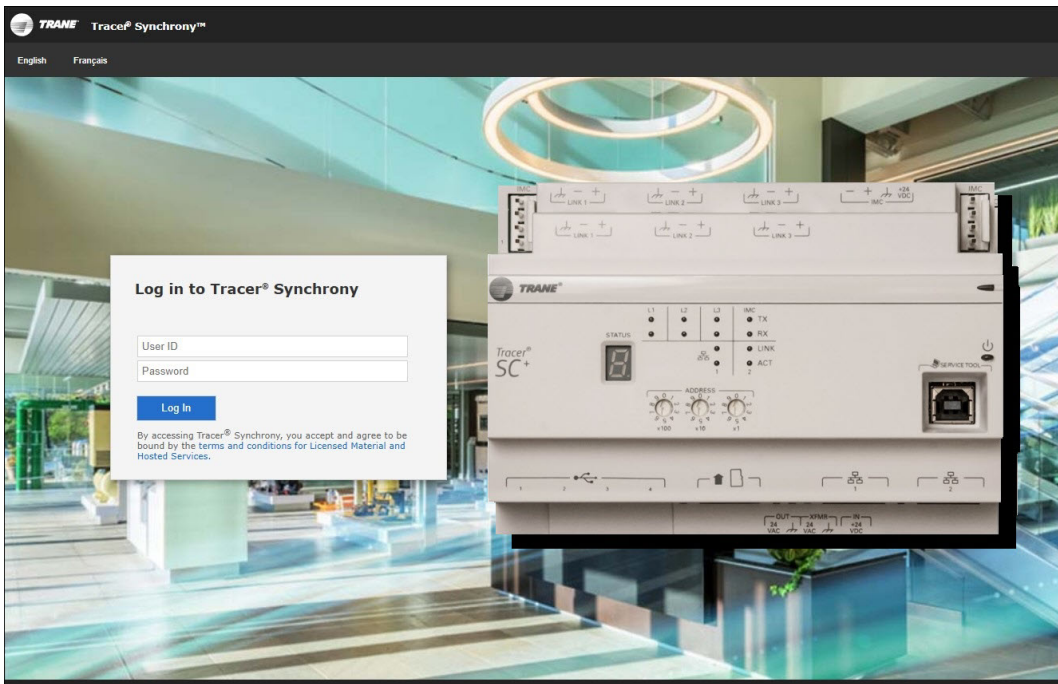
TRANE Tracer® Synchrony™

English Français

Log in to Tracer® Synchrony

User ID

Password

Log In

By accessing Tracer® Synchrony, you accept and agree to be bound by the terms and conditions for Licensed Material and Hosted Services.

IMC LINK 1 LINK 2 LINK 3 IMC +24 VDC IMC

LINK 1 LINK 2 LINK 3

TRANE

L1 L2 L3 IMC TX RX LINK ACT

STATUS

Tracer® SC+

ADDRESS

x100 x10 x1

SERVICE TOOL

1 2 3 4

1 2

OUT 24 VAC XFMR 24 VAC IN +24 VDC